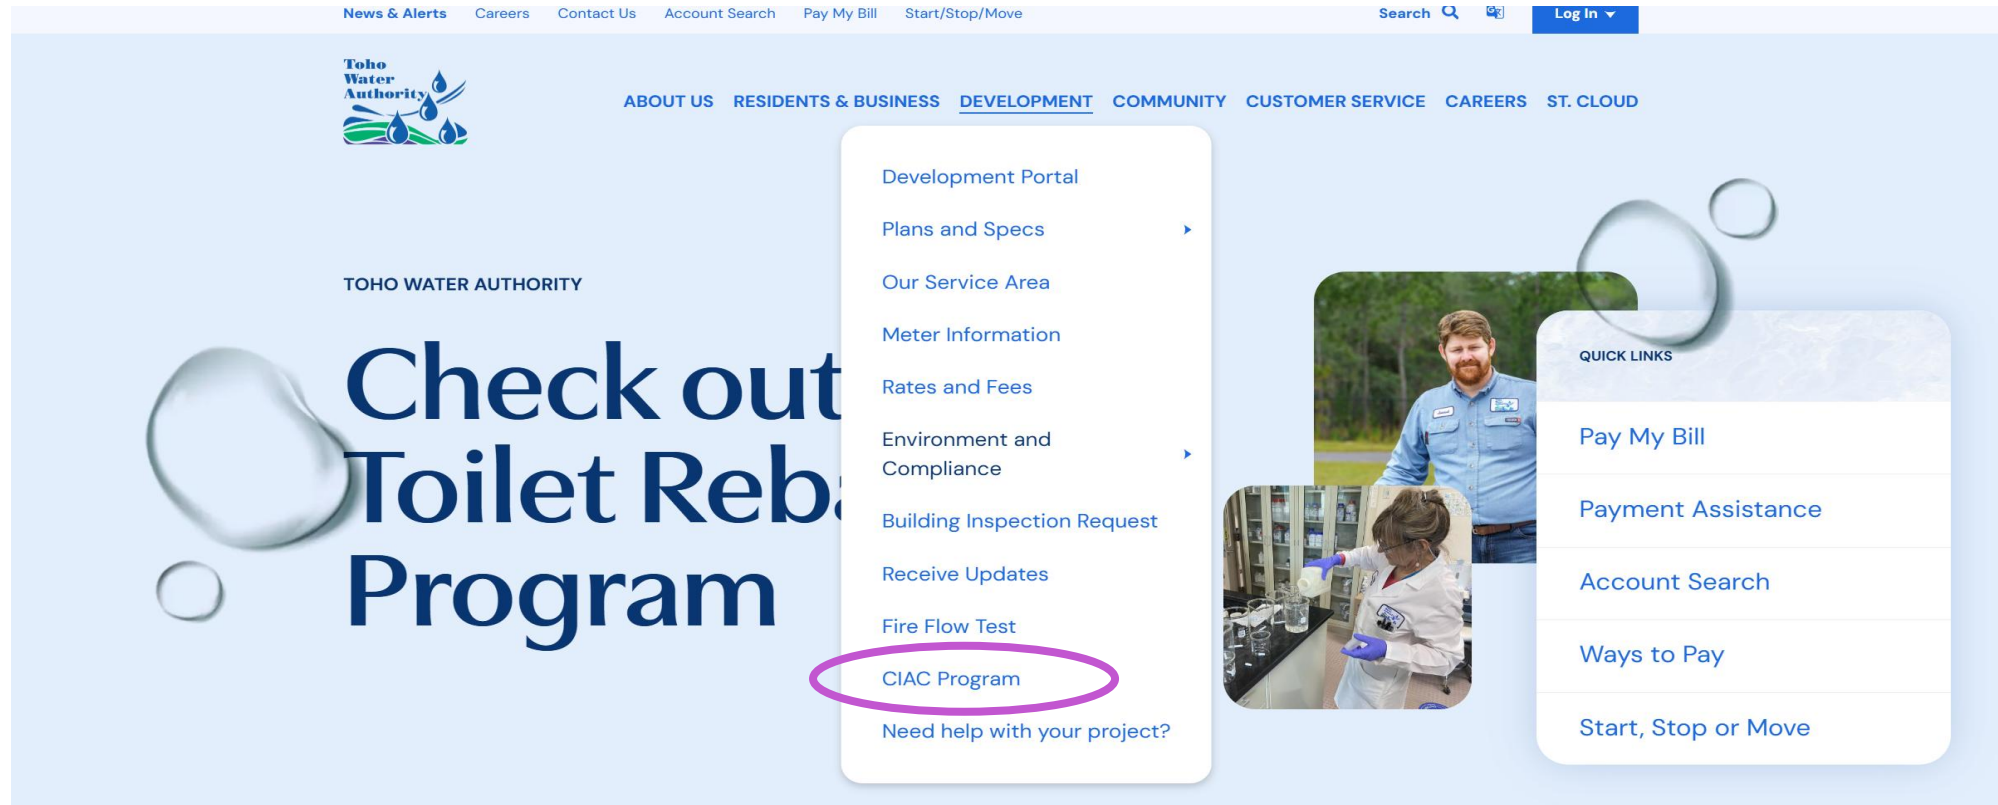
News & Alerts Careers Contact Us Account Search Pay My Bill Start/Stop/Move

Search

Log In

Toho Water Authority

ABOUT US RESIDENTS & BUSINESS DEVELOPMENT COMMUNITY CUSTOMER SERVICE CAREERS ST. CLOUD

Development Portal

Plans and Specs

Our Service Area

Meter Information

Rates and Fees

Environment and Compliance

Building Inspection Request

Receive Updates

Fire Flow Test

CIAC Program

Need help with your project?

TOHO WATER AUTHORITY

Check out Toilet Reb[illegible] Program

QUICK LINKS

Pay My Bill

Payment Assistance

Account Search

Ways to Pay

Start, Stop or Move